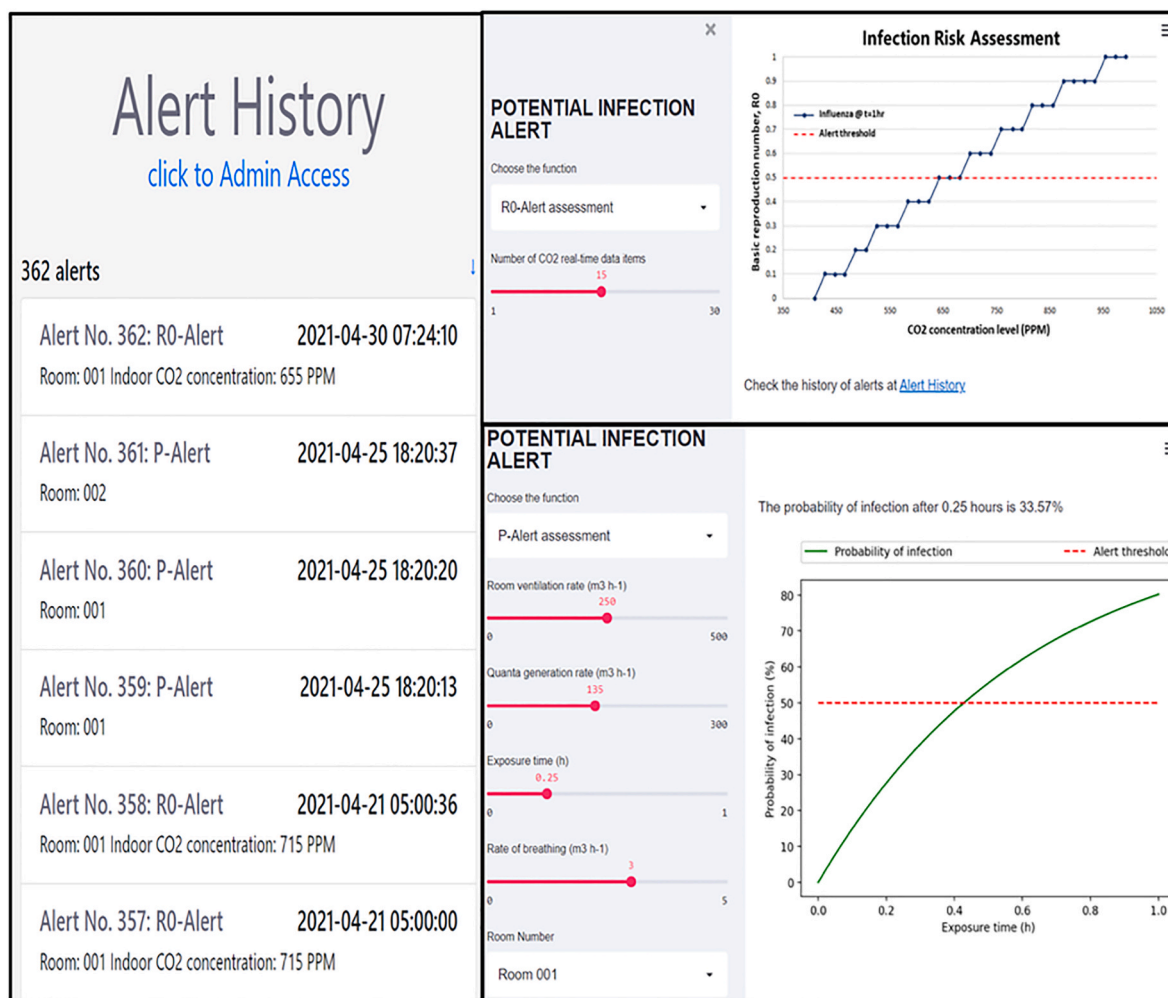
Alert History
click to Admin Access

362 alerts

Alert No. 362: R0-Alert 2021-04-30 07:24:10
Room: 001 Indoor CO2 concentration: 655 PPM

Alert No. 361: P-Alert 2021-04-25 18:20:37
Room: 002

Alert No. 360: P-Alert 2021-04-25 18:20:20
Room: 001

Alert No. 359: P-Alert 2021-04-25 18:20:13
Room: 001

Alert No. 358: R0-Alert 2021-04-21 05:00:36
Room: 001 Indoor CO2 concentration: 715 PPM

Alert No. 357: R0-Alert 2021-04-21 05:00:00
Room: 001 Indoor CO2 concentration: 715 PPM

×

POTENTIAL INFECTION ALERT

Choose the function

R0-Alert assessment

Number of CO2 real-time data items
15
1 30

Infection Risk Assessment

Influenza @ t=1hr
Alert threshold

Basic reproduction number, R0
1 0.9 0.8 0.7 0.6 0.5 0.4 0.3 0.2 0.1 0
350 450 550 650 750 850 950 1050
CO2 concentration level (PPM)

Check the history of alerts at Alert History

POTENTIAL INFECTION ALERT

Choose the function

P-Alert assessment

Room ventilation rate (m3 h-1)
250
0 500

Quanta generation rate (m3 h-1)
135
0 300

Exposure time (h)
0.25
0 1

Rate of breathing (m3 h-1)
3
0 5

Room Number

Room 001

The probability of infection after 0.25 hours is 33.57%

Probability of infection
Alert threshol

Probability of infection (%)
80 70 60 50 40 30 20 10 0
0.0 0.2 0.4 0.6 0.8 1.0
Exposure time (h)